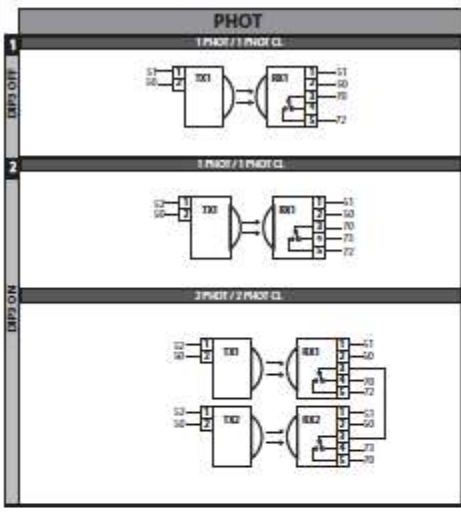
PHOT

1
1 PHOT / 1 PHOT CL
DIP3 OFF
S1
S0
1
2
TX1
RX1
1
2
3
4
5
S1
S0
70
72

2
1 PHOT / 1 PHOT CL
S2
S0
1
2
TX1
RX1
1
2
3
4
5
S1
S0
70
73
72

DIP3 ON
2 PHOT / 2 PHOT CL
S2
S0
1
2
TX1
RX1
1
2
3
4
5
S1
S0
70
72
S2
S0
1
2
TX2
RX2
1
2
3
4
5
S1
S0
73
70